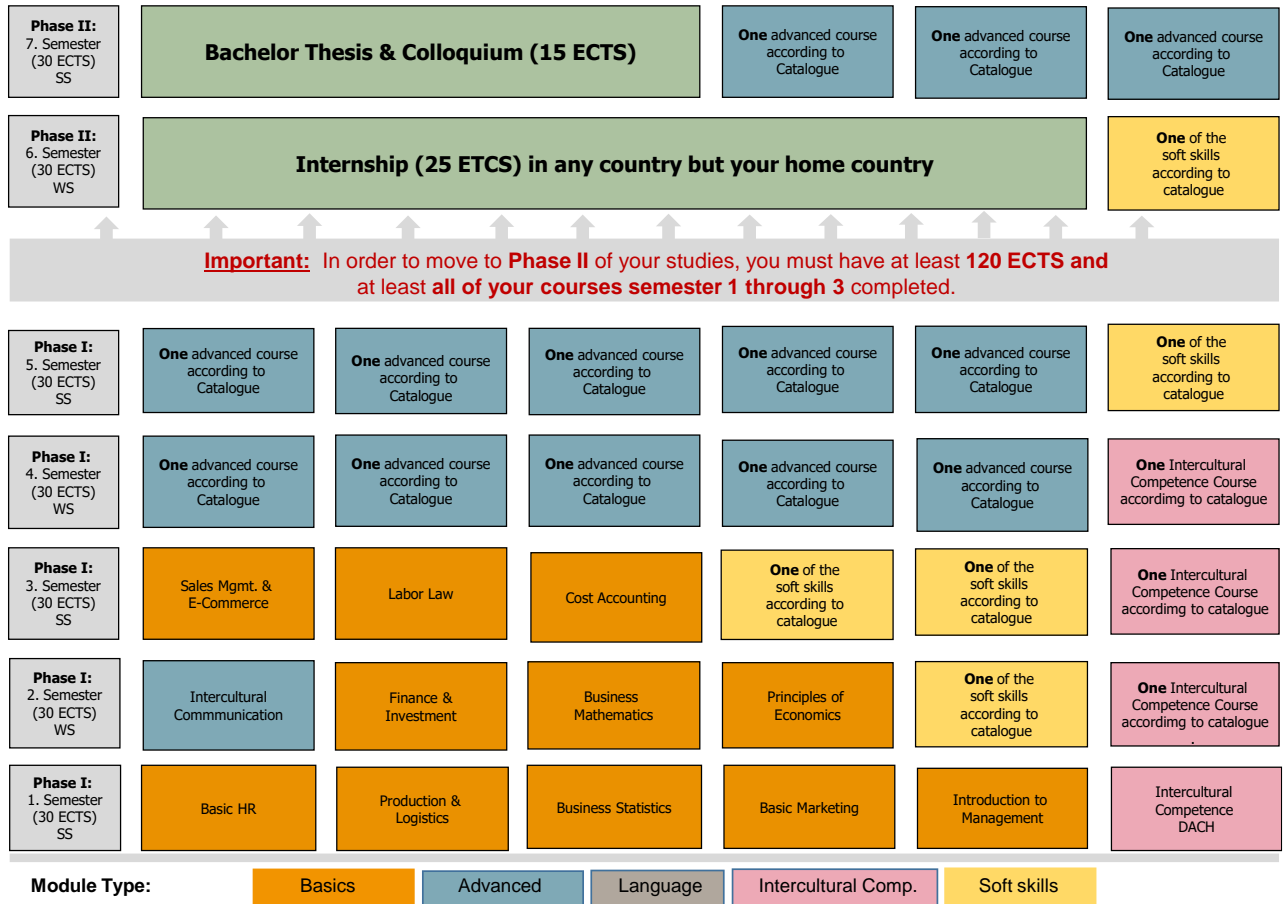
Phase II: 7. Semester (30 ECTS) SS

Bachelor Thesis & Colloquium (15 ECTS)

One advanced course according to Catalogue

One advanced course according to Catalogue

One advanced course according to Catalogue

Phase II: 6. Semester (30 ECTS) WS

Internship (25 ETCS) in any country but your home country

One of the soft skills according to catalogue

Important: In order to move to Phase II of your studies, you must have at least 120 ECTS and at least all of your courses semester 1 through 3 completed.

Phase I: 5. Semester (30 ECTS) SS

One advanced course according to Catalogue

One advanced course according to Catalogue

One advanced course according to Catalogue

One advanced course according to Catalogue

One advanced course according to Catalogue

One of the soft skills according to catalogue

Phase I: 4. Semester (30 ECTS) WS

One advanced course according to Catalogue

One advanced course according to Catalogue

One advanced course according to Catalogue

One advanced course according to Catalogue

One advanced course according to Catalogue

One Intercultural Competence Course accordimg to catalogue

Phase I: 3. Semester (30 ECTS) SS

Sales Mgmt. & E-Commerce

Labor Law

Cost Accounting

One of the soft skills according to catalogue

One of the soft skills according to catalogue

One Intercultural Competence Course accordimg to catalogue

Phase I: 2. Semester (30 ECTS) WS

Intercultural Commmunication

Finance & Investment

Business Mathematics

Principles of Economics

One of the soft skills according to catalogue

One Intercultural Competence Course accordimg to catalogue

Phase I: 1. Semester (30 ECTS) SS

Basic HR

Production & Logistics

Business Statistics

Basic Marketing

Introduction to Management

Intercultural Competence DACH

Module Type: Basics Advanced Language Intercultural Comp. Soft skills